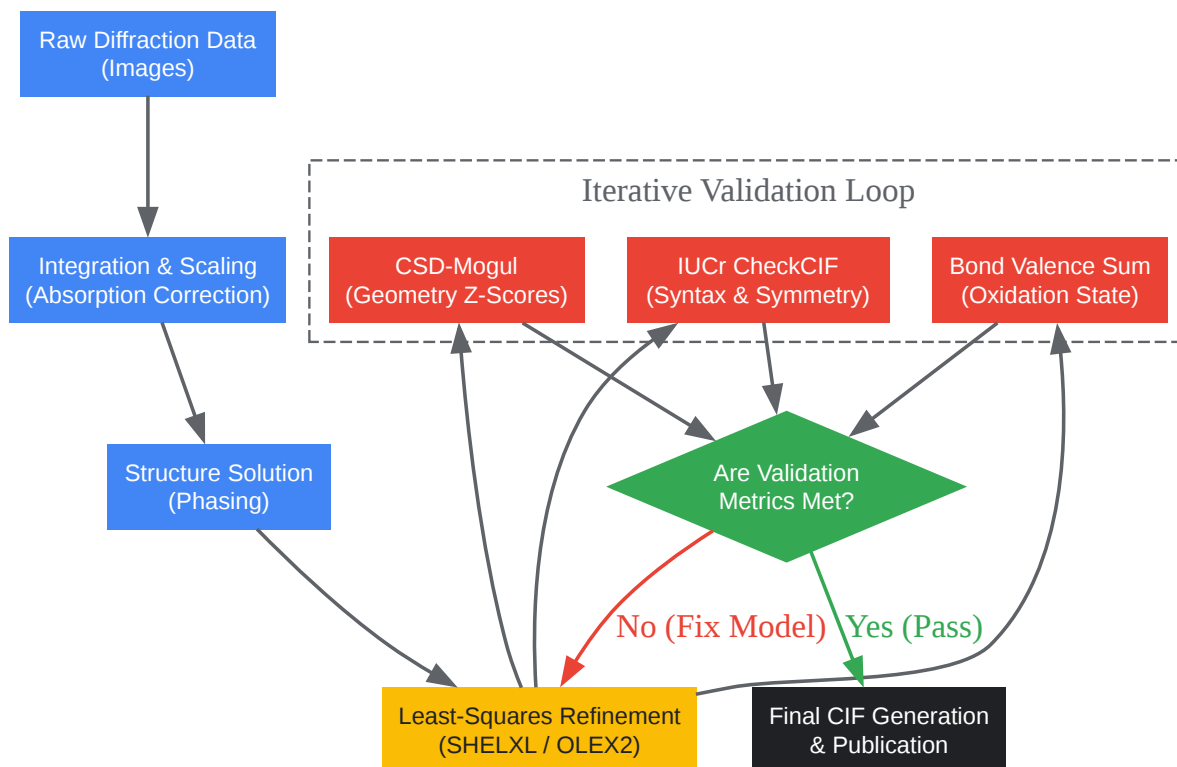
Raw Diffraction Data
(Images)

Integration & Scaling
(Absorption Correction)

Structure Solution
(Phasing)

Iterative Validation Loop

CSD-Mogul
(Geometry Z-Scores)

IUCr CheckCIF
(Syntax & Symmetry)

Bond Valence Sum
(Oxidation State)

Are Validation
Metrics Met?

No (Fix Model)

Yes (Pass)

Least-Squares Refinement
(SHELXL / OLEX2)

Final CIF Generation
& Publication